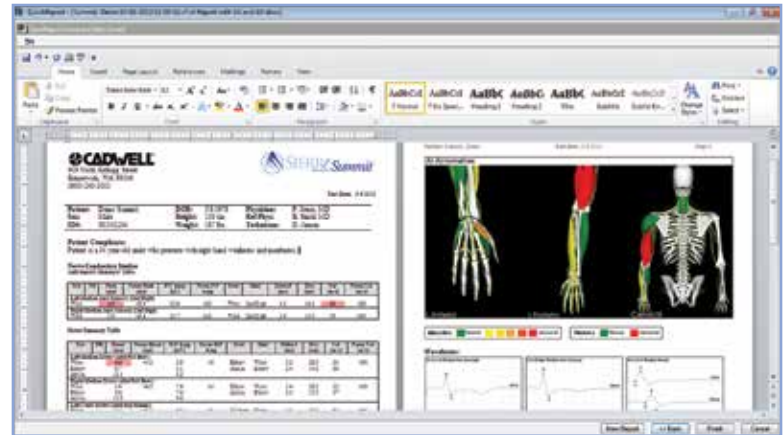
CADWELL

Summit

Patient Complaints:

Nerve Conduction Studies

Nerve Summary Table

Paste

AaBbCcI

AaBbCcI

AaBbC

AaBbC

AaBbC

AaBbCcI

AaBbCcI

Change Styles

Find

Replace

Select

Home

Insert

Page Layout

References

Mailings

Review

View

Waveforms

Print

Cancel